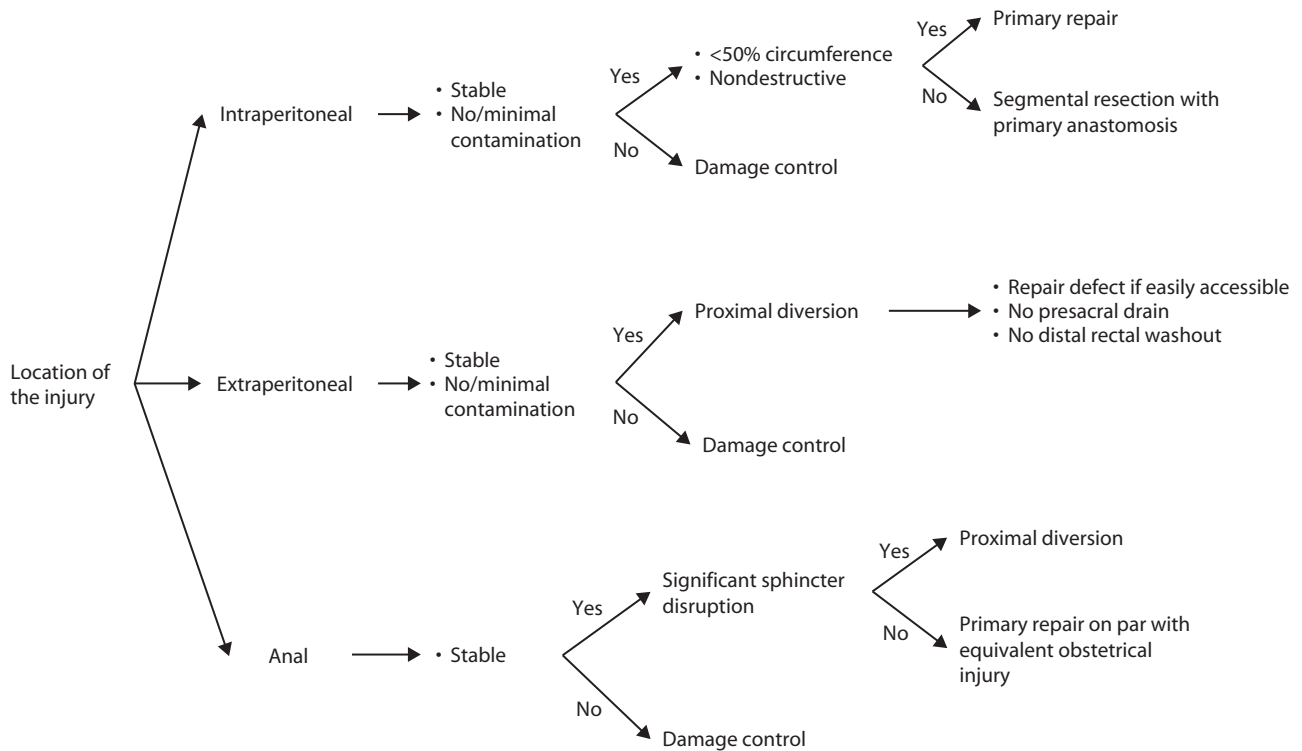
Location of the injury

Intraperitoneal

• Stable
• No/minimal contamination

Yes

• <50% circumference
• Nondestructive

Yes

Primary repair

No

Segmental resection with primary anastomosis

No

Damage control

Extraperitoneal

• Stable
• No/minimal contamination

Yes

Proximal diversion

• Repair defect if easily accessible
• No presacral drain
• No distal rectal washout

No

Damage control

Anal

• Stable

Yes

Significant sphincter disruption

Yes

Proximal diversion

No

Primary repair on par with equivalent obstetrical injury

No

Damage control